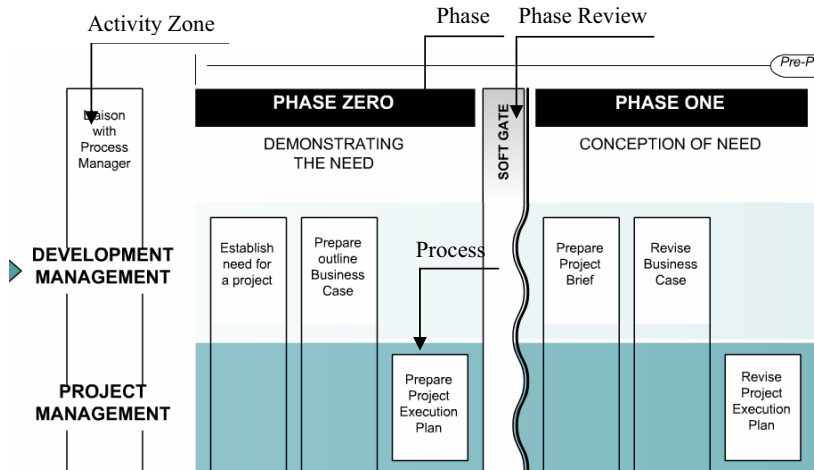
Activity Zone

Phase

Phase Review

Pre-P

Liaison with Process Manager

PHASE ZERO

DEMONSTRATING THE NEED

SOFT GATE

PHASE ONE

CONCEPTION OF NEED

DEVELOPMENT MANAGEMENT

Establish need for a project

Prepare outline Business Case

Process

Prepare Project Brief

Revise Business Case

PROJECT MANAGEMENT

Prepare Project Execution Plan

Revise Project Execution Plan